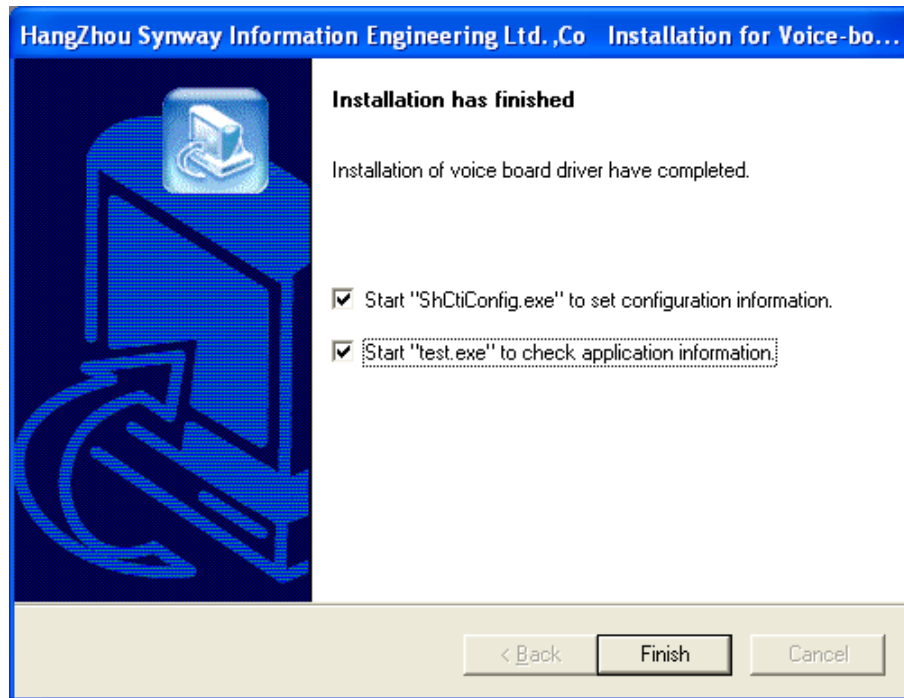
HangZhou Synway Information Engineering Ltd. ,Co Installation for Voice-bo...

Installation has finished

Installation of voice board driver have completed.

☑ Start "ShCtiConfig.exe" to set configuration information.

☑ Start "test.exe" to check application information.

< Back Finish Cancel